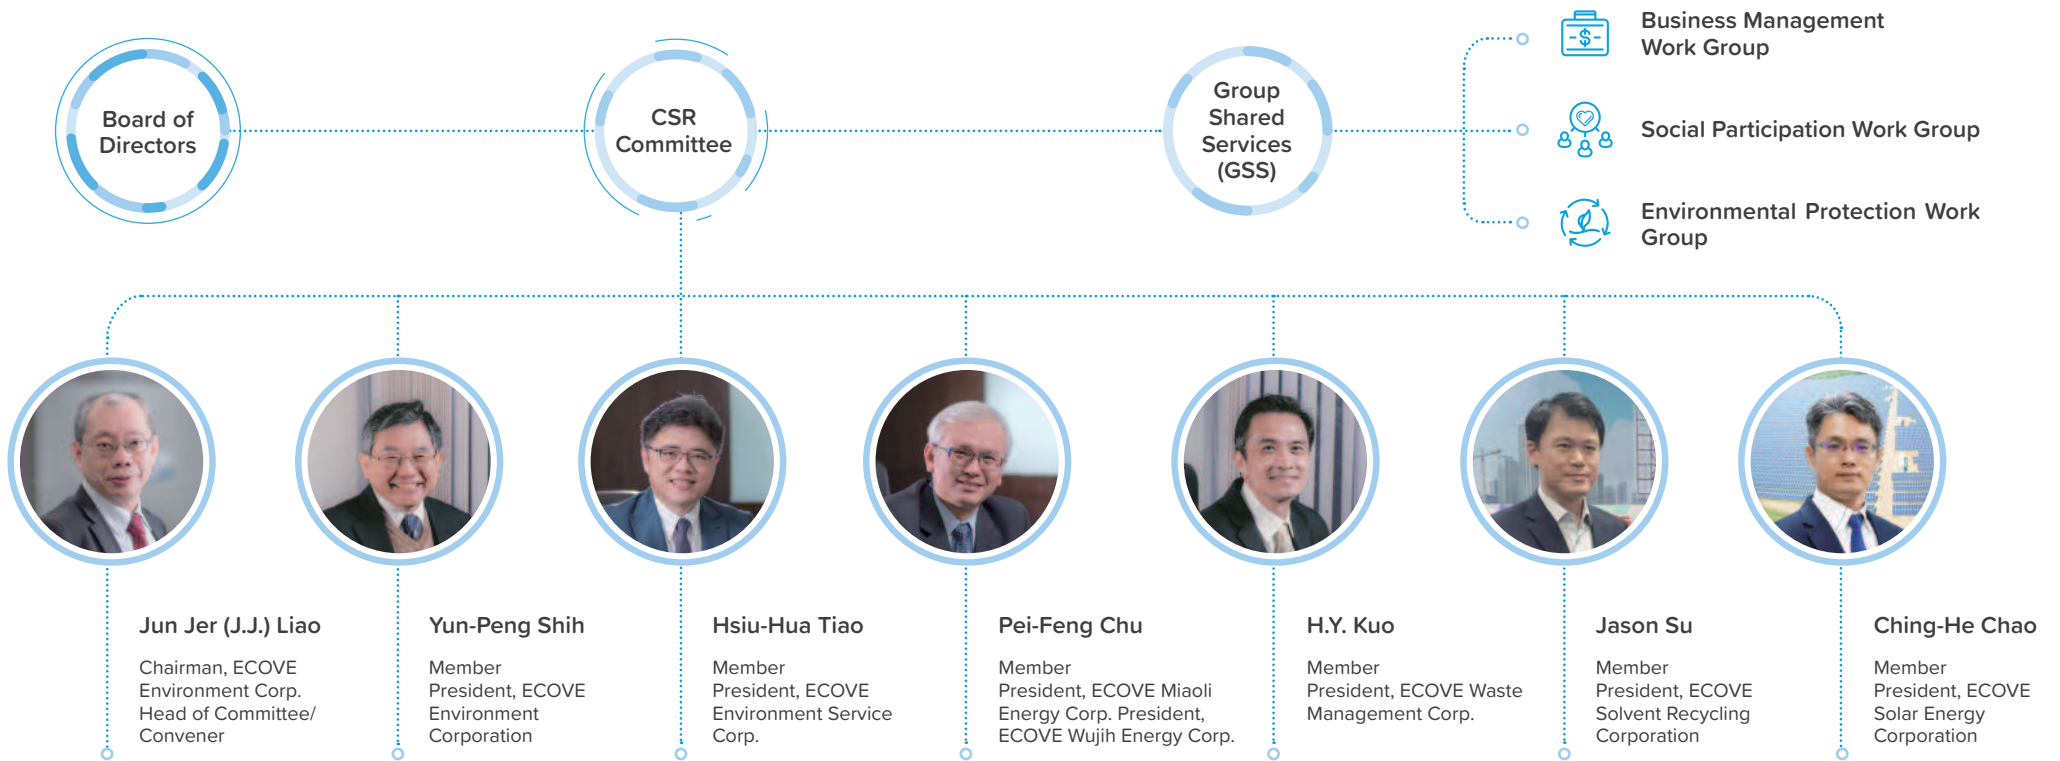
Board of Directors

CSR Committee

Group Shared Services (GSS)

Business Management Work Group

Social Participation Work Group

Environmental Protection Work Group

Jun Jer (J.J.) Liao

Chairman, ECOVE Environment Corp. Head of Committee/ Convener

Yun-Peng Shih

Member
President, ECOVE Environment Corporation

Hsiu-Hua Tiao

Member
President, ECOVE Environment Service Corp.

Pei-Feng Chu

Member
President, ECOVE Miaoli Energy Corp. President, ECOVE Wujih Energy Corp.

H.Y. Kuo

Member
President, ECOVE Waste Management Corp.

Jason Su

Member
President, ECOVE Solvent Recycling Corporation

Ching-He Chao

Member
President, ECOVE Solar Energy Corporation